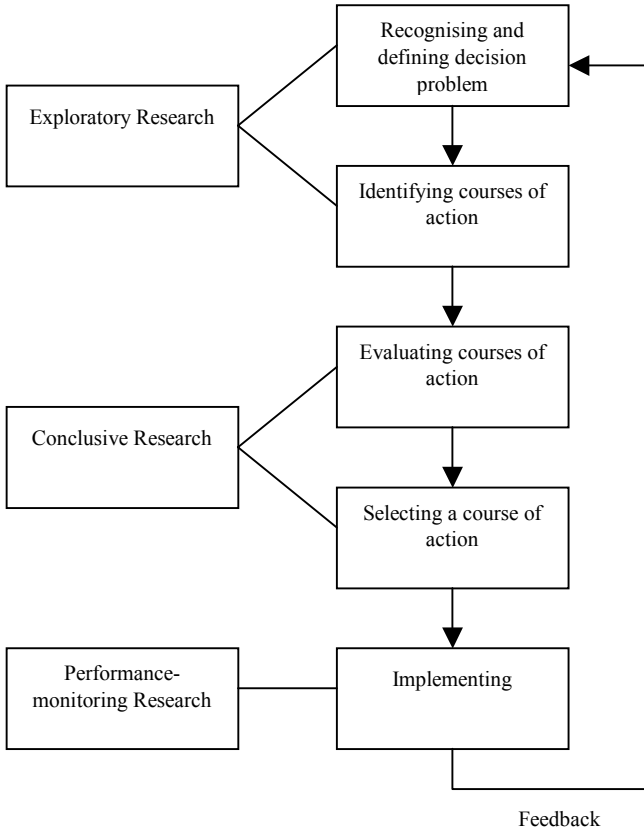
Recognising and defining decision problem

Exploratory Research

Identifying courses of action

Evaluating courses of action

Conclusive Research

Selecting a course of action

Performance-monitoring Research

Implementing

Feedback